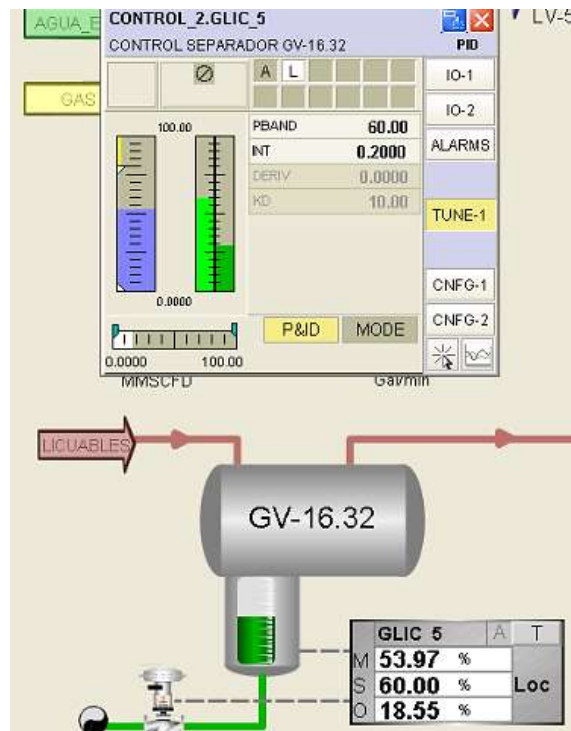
AGUA_E

LV-5

CONTROL_2.GLIC_5

CONTROL SEPARADOR GV-16.32

PID

A L

IO-1

GAS

IO-2

100.00

PBAND 60.00

INT 0.2000

ALARMS

DERIV 0.0000

KD 10.00

TUNE-1

0.0000

CNFG-1

CNFG-2

P&ID

MODE

0.0000

100.00

MMSCFD

Gal/min

LICUABLES

GV-16.32

| GLIC 5 | A | T |
|---|---|---|
| M 53.97 % | | |
| S 60.00 % | | Loc |
| O 18.55 % | | |